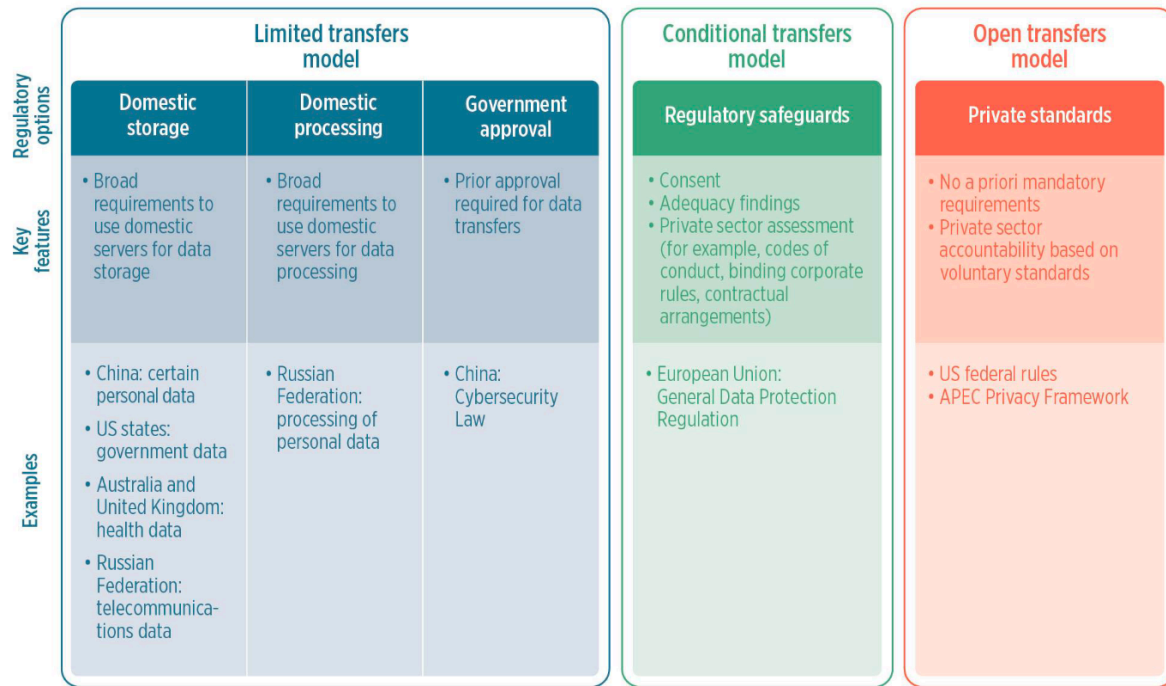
| | Limited transfers model | | | Conditional transfers model | Open transfers model |
|---|---|---|---|---|---|
| Regulatory options | Domestic storage | Domestic processing | Government approval | Regulatory safeguards | Private standards |
| Key features | • Broad requirements to use domestic servers for data storage | • Broad requirements to use domestic servers for data processing | • Prior approval required for data transfers | • Consent<br>• Adequacy findings<br>• Private sector assessment (for example, codes of conduct, binding corporate rules, contractual arrangements) | • No a priori mandatory requirements<br>• Private sector accountability based on voluntary standards |
| Examples | • China: certain personal data<br>• US states: government data<br>• Australia and United Kingdom: health data<br>• Russian Federation: telecommunications data | • Russian Federation: processing of personal data | • China: Cybersecurity Law | • European Union: General Data Protection Regulation | • US federal rules<br>• APEC Privacy Framework |